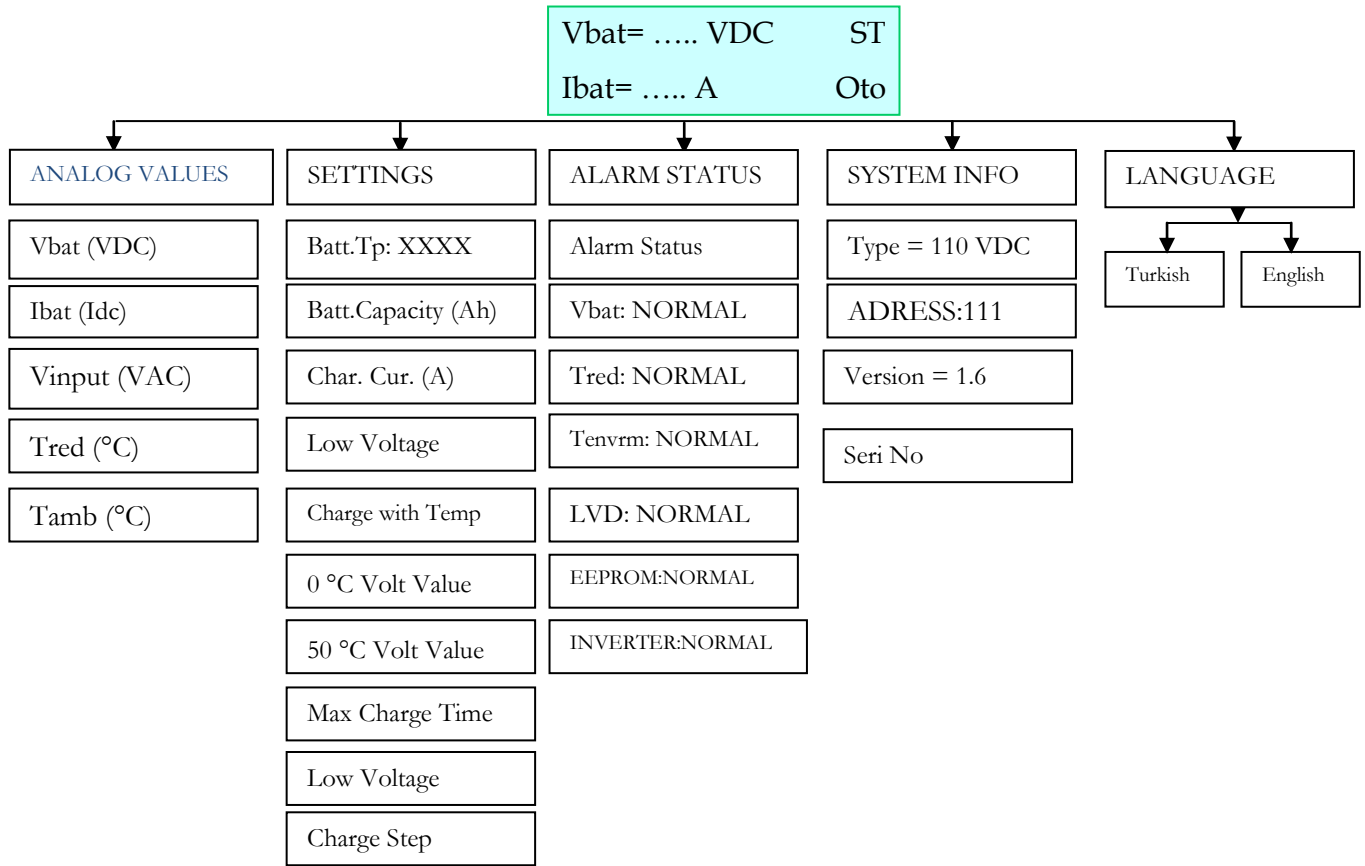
Vbat= ….. VDC ST

Ibat= ….. A Oto

ANALOG VALUES

Vbat (VDC)

Ibat (Idc)

Vinput (VAC)

Tred (°C)

Tamb (°C)

SETTINGS

Batt.Tp: XXXX

Batt.Capacity (Ah)

Char. Cur. (A)

Low Voltage

Charge with Temp

0 °C Volt Value

50 °C Volt Value

Max Charge Time

Low Voltage

Charge Step

ALARM STATUS

Alarm Status

Vbat: NORMAL

Tred: NORMAL

Tenvrm: NORMAL

LVD: NORMAL

EEPROM:NORMAL

INVERTER:NORMAL

SYSTEM INFO

Type = 110 VDC

ADRESS:111

Version = 1.6

Seri No

LANGUAGE

Turkish

English